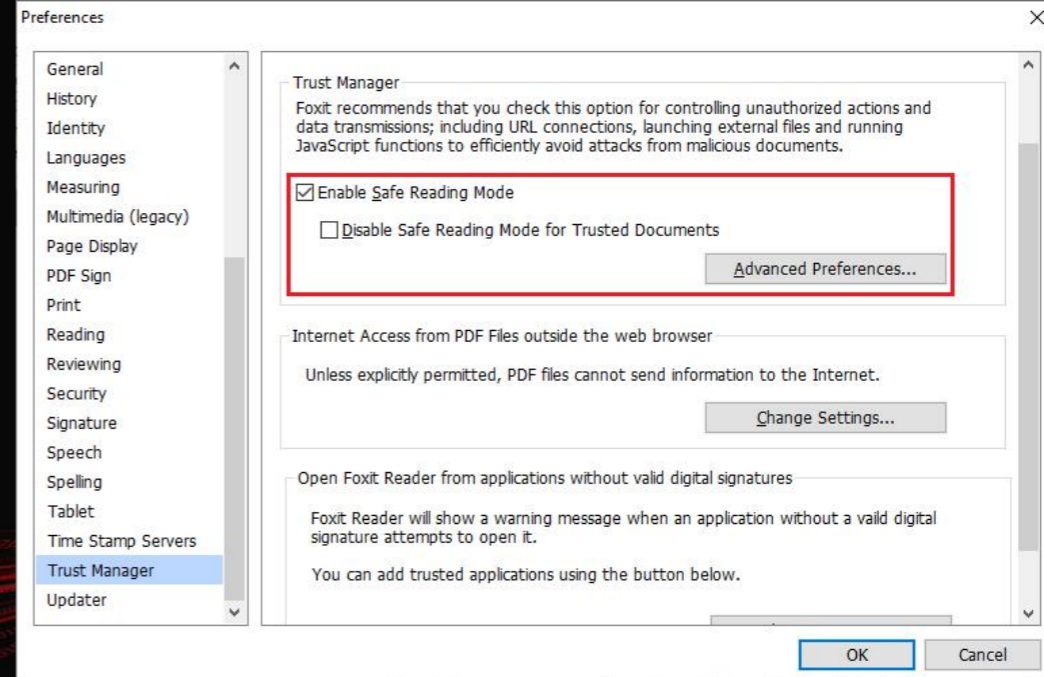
Preferences

General
History
Identity
Languages
Measuring
Multimedia (legacy)
Page Display
PDF Sign
Print
Reading
Reviewing
Security
Signature
Speech
Spelling
Tablet
Time Stamp Servers
Trust Manager
Updater

Trust Manager

Foxit recommends that you check this option for controlling unauthorized actions and data transmissions; including URL connections, launching external files and running JavaScript functions to efficiently avoid attacks from malicious documents.

Enable Safe Reading Mode

Disable Safe Reading Mode for Trusted Documents

Advanced Preferences...

Internet Access from PDF Files outside the web browser

Unless explicitly permitted, PDF files cannot send information to the Internet.

Change Settings...

Open Foxit Reader from applications without valid digital signatures

Foxit Reader will show a warning message when an application without a vaild digital signature attempts to open it.

You can add trusted applications using the button below.

OK
Cancel